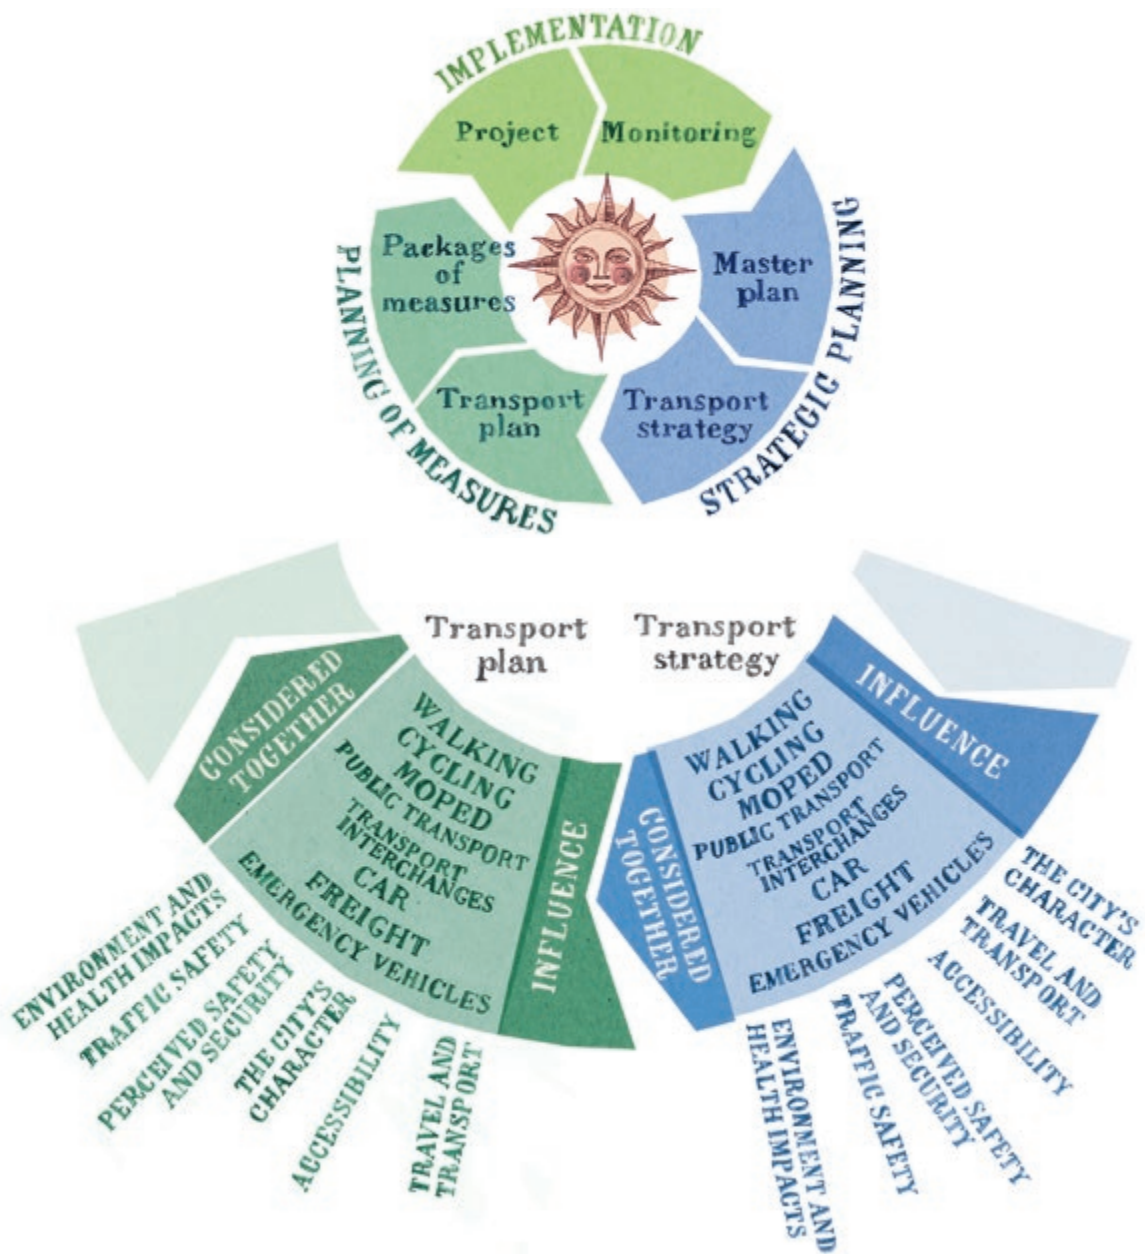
IMPLEMENTATION

Project

Monitoring

Packages of measures

Master plan

Transport plan

Transport strategy

PLANNING OF MEASURES

STRATEGIC PLANNING

Transport plan

CONSIDERED TOGETHER

WALKING
CYCLING
MOPED
PUBLIC TRANSPORT
TRANSPORT INTERCHANGES
CAR
FREIGHT
EMERGENCY VEHICLES

INFLUENCE

ENVIRONMENT AND HEALTH IMPACTS
TRAFFIC SAFETY
PERCEIVED SAFETY AND SECURITY
THE CITY'S CHARACTER
ACCESSIBILITY
TRAVEL AND TRANSPORT

Transport strategy

INFLUENCE

CONSIDERED TOGETHER

WALKING
CYCLING
MOPED
PUBLIC TRANSPORT
TRANSPORT INTERCHANGES
CAR
FREIGHT
EMERGENCY VEHICLES

THE CITY'S CHARACTER
TRAVEL AND TRANSPORT
ACCESSIBILITY
PERCEIVED SAFETY AND SECURITY
TRAFFIC SAFETY
ENVIRONMENT AND HEALTH IMPACTS